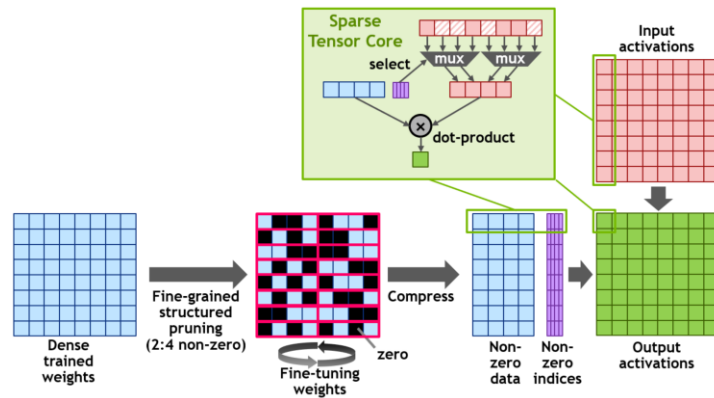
Sparse Tensor Core

select

mux

mux

dot-product

Input activations

Dense trained weights

Fine-grained structured pruning (2:4 non-zero)

zero

Fine-tuning weights

Compress

Non-zero data

Non-zero indices

Output activations